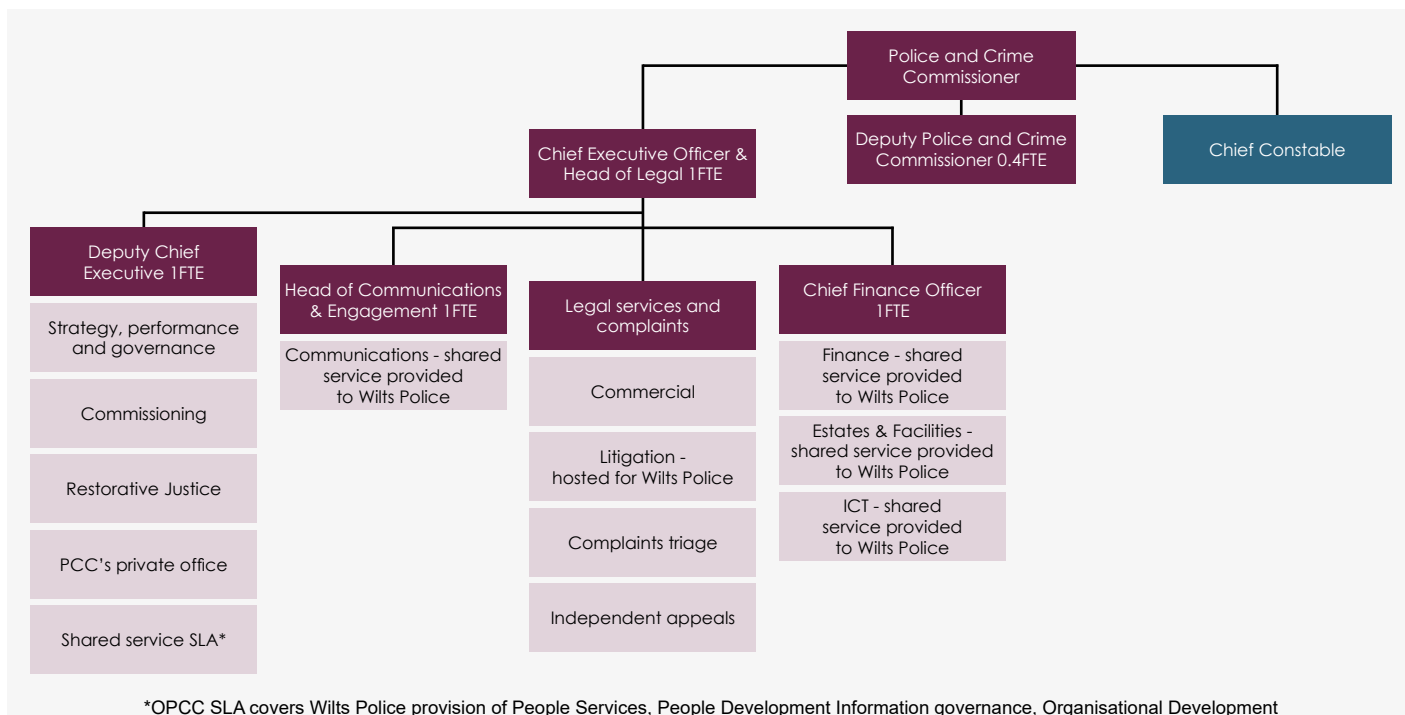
Police and Crime Commissioner

Deputy Police and Crime Commissioner 0.4FTE

Chief Constable

Chief Executive Officer & Head of Legal 1FTE

Deputy Chief Executive 1FTE

Strategy, performance and governance

Commissioning

Restorative Justice

PCC's private office

Shared service SLA*

Head of Communications & Engagement 1FTE

Communications - shared service provided to Wilts Police

Legal services and complaints

Commercial

Litigation - hosted for Wilts Police

Complaints triage

Independent appeals

Chief Finance Officer 1FTE

Finance - shared service provided to Wilts Police

Estates & Facilities - shared service provided to Wilts Police

ICT - shared service provided to Wilts Police

*OPCC SLA covers Wilts Police provision of People Services, People Development Information governance, Organisational Development